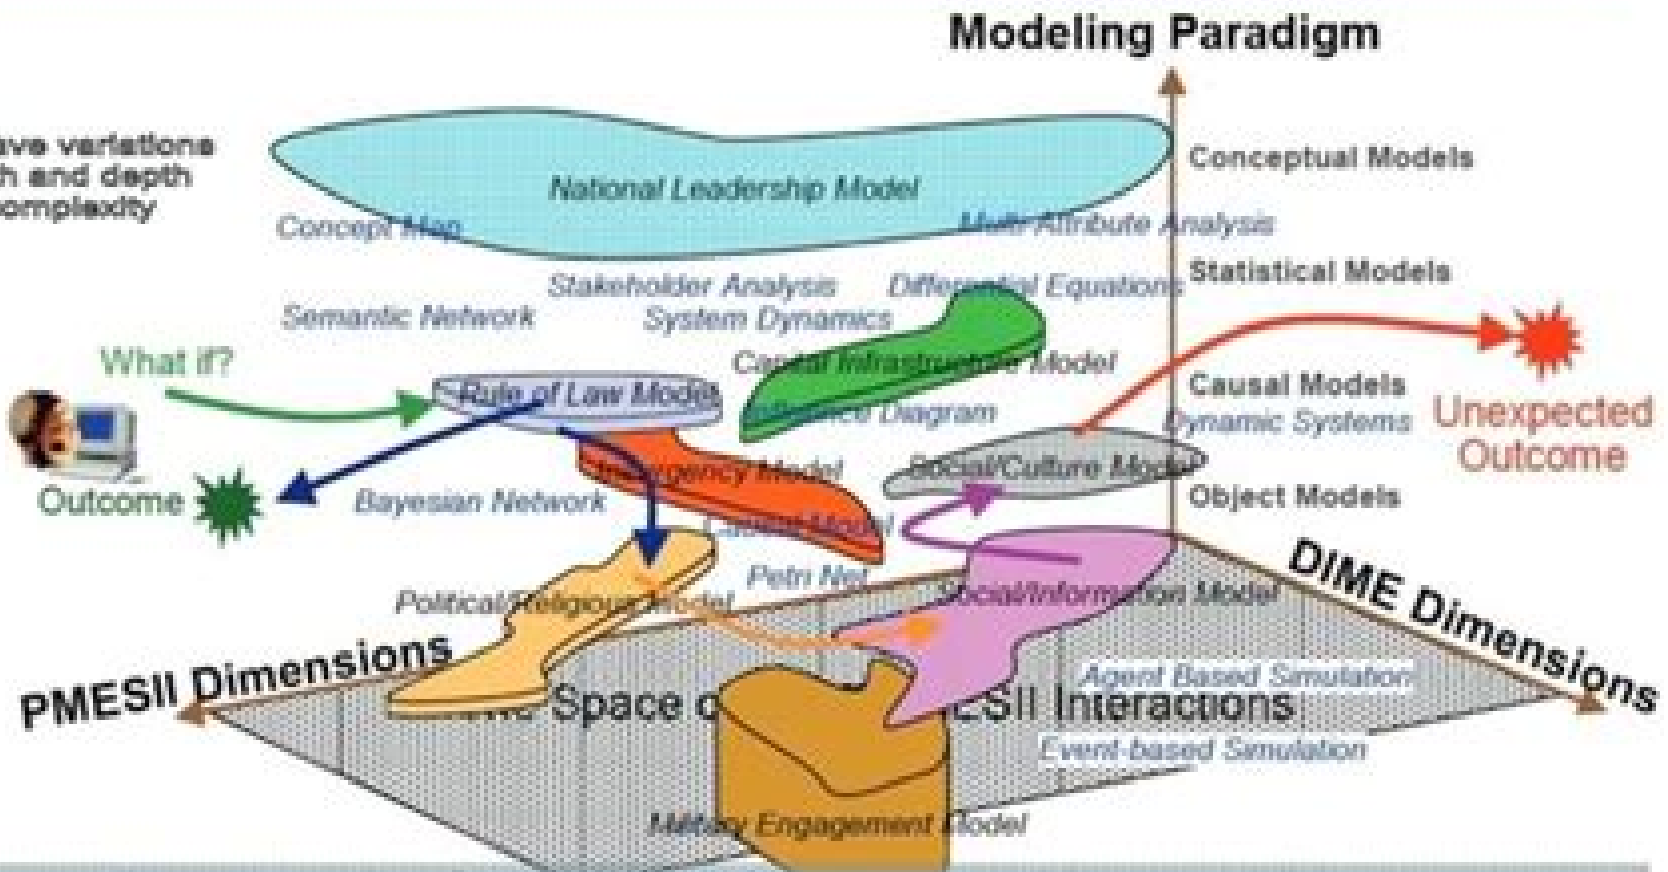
Modeling Paradigm

ave variations
h and depth
omplexity

National Leadership Model

Conceptual Models

Concept Map

Multi-Attribute Analysis

Stakeholder Analysis

Differential Equations

Statistical Models

Semantic Network

System Dynamics

What if?

Capital Infrastructure Model

Rule of Law Model

Influence Diagram

Causal Models

Dynamic Systems

Unexpected Outcome

Insurgency Model

Social/Culture Model

Outcome

Bayesian Network

Object Models

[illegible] Model

Petri Net

Political/Religious Model

Social/Information Model

DIME Dimensions

PMESII Dimensions

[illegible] Space o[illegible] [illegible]ESII Interactions

Agent Based Simulation

Event-based Simulation

Military Engagement Model